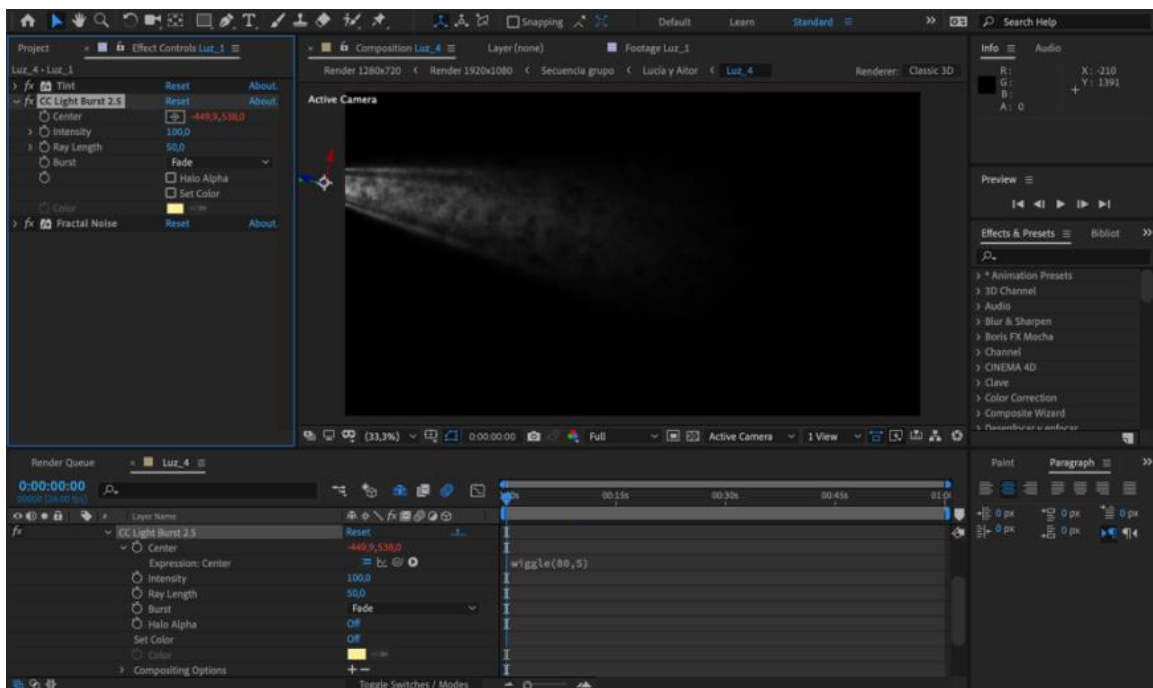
Snapping Default Learn Standard Search Help

Project Effect Controls Luz_1
Luz_4 • Luz_1
fx Tint Reset About.
fx CC Light Burst 2.5 Reset About.
Center -449,9,538,0
Intensity 100,0
Ray Length 50,0
Burst Fade
Halo Alpha
Set Color
Color
fx Fractal Noise Reset About.

Composition Luz_4 Layer (none) Footage Luz_1
Render 1280x720 < Render 1920x1080 < Secuencia grupo < Lucía y Aitor < Luz_4 Renderer: Classic 3D
Active Camera
(33,3%) 0:00:00:00 Full Active Camera 1 View

Info Audio
R:
G:
B:
A: 0
X: -210
Y: 1391

Preview

Effects & Presets Bibliot
> * Animation Presets
> 3D Channel
> Audio
> Blur & Sharpen
> Boris FX Mocha
> Channel
> CINEMA 4D
> Clave
> Color Correction
> Composite Wizard
> Desenfocar y enfocar

Render Queue Luz_4
0:00:00:00
00000 (24.00 fps)
Layer Name
CC Light Burst 2.5 Reset
Center -449,9,538,0
Expression: Center
Intensity 100,0
Ray Length 50,0
Burst Fade
Halo Alpha Off
Set Color Off
Color
Compositing Options +−
Toggle Switches / Modes
00s 00:15s 00:30s 00:45s 01:0
wiggle(80,5)

Paint Paragraph
0 px 0 px 0 px
0 px 0 px